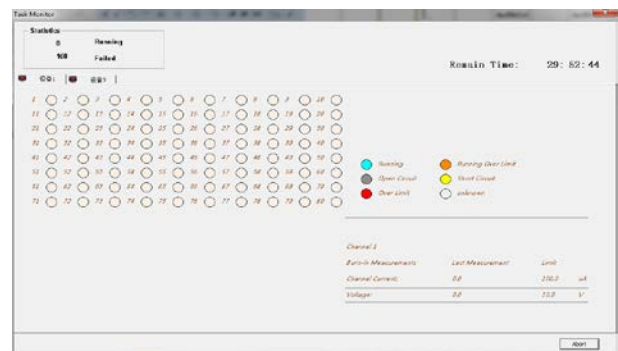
Task Monitor

Statistics
0 Running
100 Failed

Remain Time: 29: 52: 44

1 2 3 4 5 6 7 8 9 10
11 12 13 14 15 16 17 18 19 20
21 22 23 24 25 26 27 28 29 30
31 32 33 34 35 36 37 38 39 40
41 42 43 44 45 46 47 48 49 50
51 52 53 54 55 56 57 58 59 60
61 62 63 64 65 66 67 68 69 70
71 72 73 74 75 76 77 78 79 80

Running
Running Over Limit
Open Circuit
Short Circuit
Over Limit
unknown

Channel 1

| Burn-In Measurements | Last Measurement | Limit | |
|---|---|---|---|
| Channel Current: | 0.0 | 100.0 | uA |
| Voltage: | 0.0 | 10.0 | V |

Abort